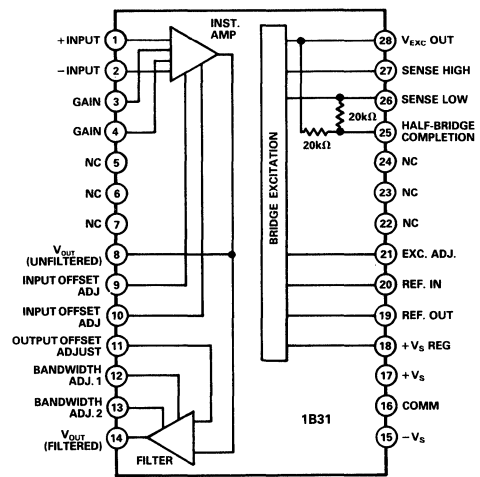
INST. AMP

+INPUT 1
–INPUT 2
GAIN 3
GAIN 4
NC 5
NC 6
NC 7
$V_{OUT}$ (UNFILTERED) 8
INPUT OFFSET ADJ 9
INPUT OFFSET ADJ 10
OUTPUT OFFSET ADJUST 11
BANDWIDTH ADJ. 1 12
BANDWIDTH ADJ. 2 13
$V_{OUT}$ (FILTERED) 14

FILTER

BRIDGE EXCITATION

20kΩ
20kΩ

28 $V_{EXC}$ OUT
27 SENSE HIGH
26 SENSE LOW
25 HALF-BRIDGE COMPLETION
24 NC
23 NC
22 NC
21 EXC. ADJ.
20 REF. IN
19 REF. OUT
18 $+V_S$ REG
17 $+V_S$
16 COMM
15 $-V_S$

1B31